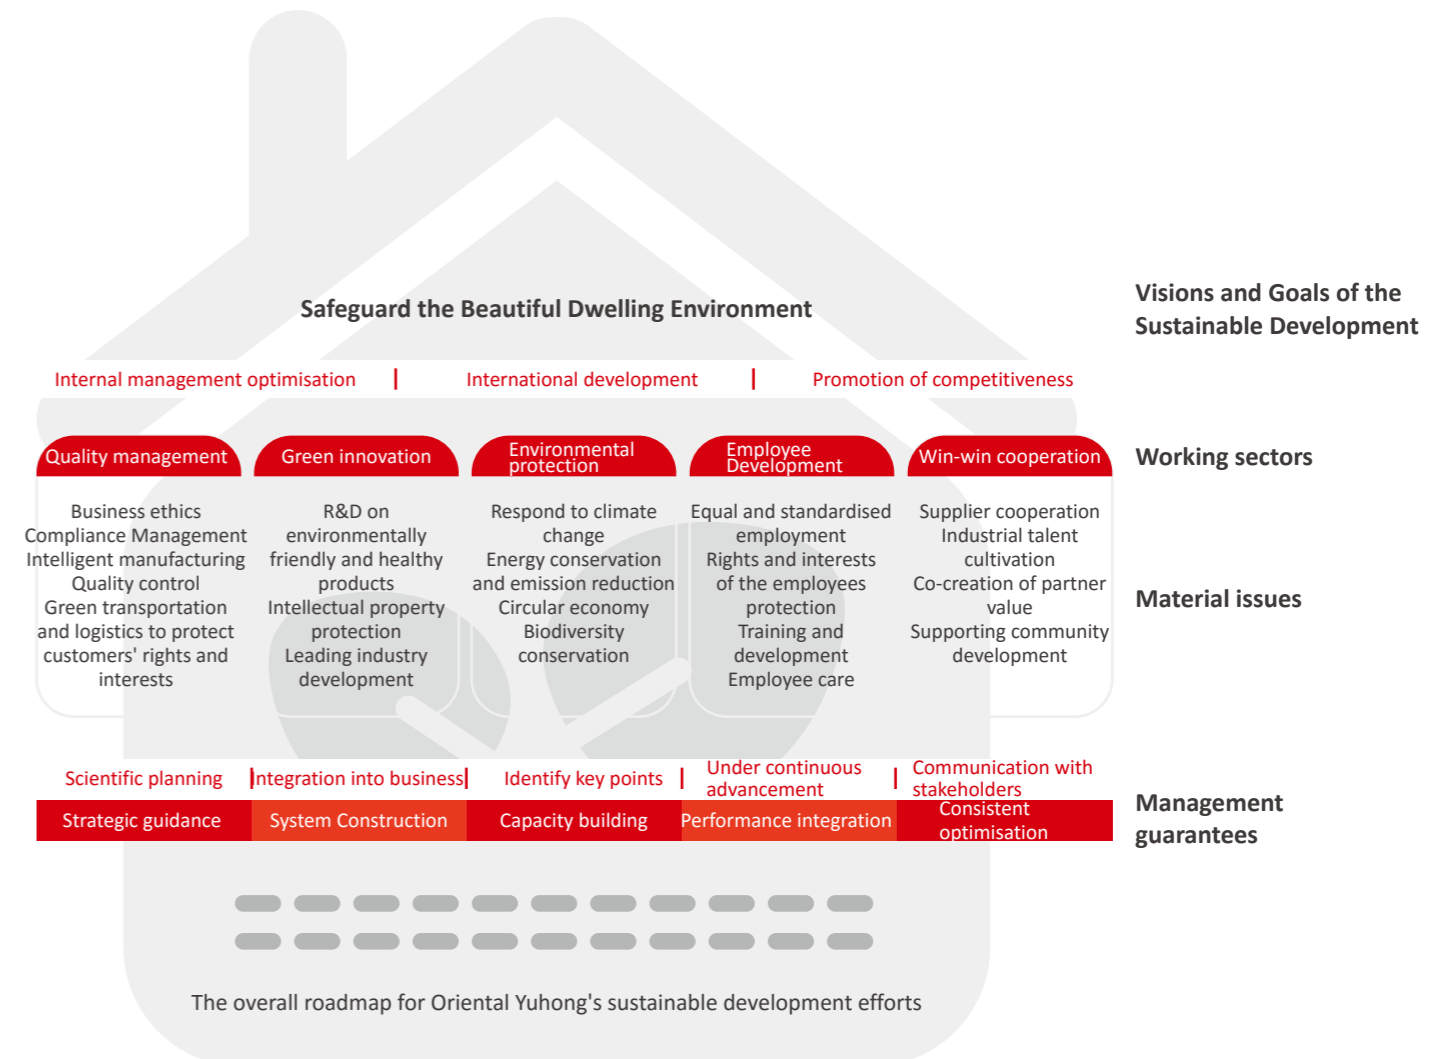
Safeguard the Beautiful Dwelling Environment

Visions and Goals of the Sustainable Development

Internal management optimisation | International development | Promotion of competitiveness

Quality management

Business ethics
Compliance Management
Intelligent manufacturing
Quality control
Green transportation and logistics to protect customers' rights and interests

Green innovation

R&D on environmentally friendly and healthy products
Intellectual property protection
Leading industry development

Environmental protection

Respond to climate change
Energy conservation and emission reduction
Circular economy
Biodiversity conservation

Employee Development

Equal and standardised employment
Rights and interests of the employees protection
Training and development
Employee care

Win-win cooperation

Supplier cooperation
Industrial talent cultivation
Co-creation of partner value
Supporting community development

Working sectors

Material issues

Scientific planning | Integration into business | Identify key points | Under continuous advancement | Communication with stakeholders

| Strategic guidance | System Construction | Capacity building | Performance integration | Consistent optimisation |
|---|---|---|---|---|

Management guarantees

The overall roadmap for Oriental Yuhong's sustainable development efforts